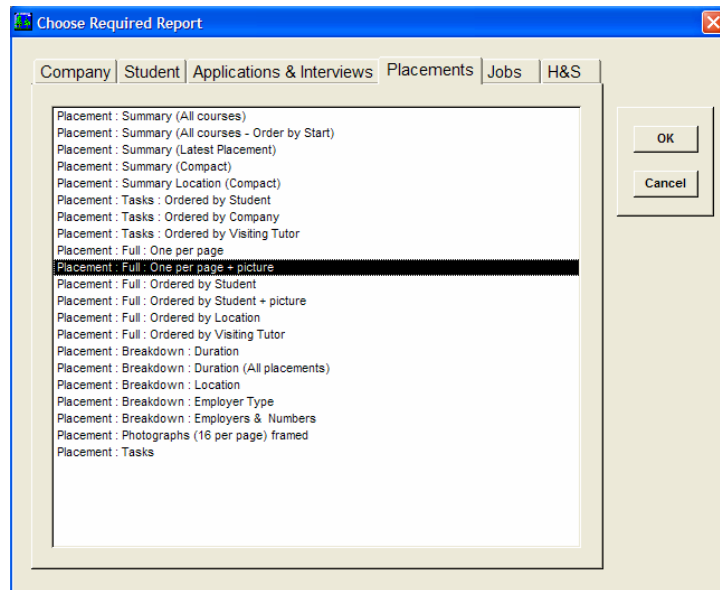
Choose Required Report

Company | Student | Applications & Interviews | Placements | Jobs | H&S

Placement : Summary (All courses)
Placement : Summary (All courses - Order by Start)
Placement : Summary (Latest Placement)
Placement : Summary (Compact)
Placement : Summary Location (Compact)
Placement : Tasks : Ordered by Student
Placement : Tasks : Ordered by Company
Placement : Tasks : Ordered by Visiting Tutor
Placement : Full : One per page
Placement : Full : One per page + picture
Placement : Full : Ordered by Student
Placement : Full : Ordered by Student + picture
Placement : Full : Ordered by Location
Placement : Full : Ordered by Visiting Tutor
Placement : Breakdown : Duration
Placement : Breakdown : Duration (All placements)
Placement : Breakdown : Location
Placement : Breakdown : Employer Type
Placement : Breakdown : Employers & Numbers
Placement : Photographs (16 per page) framed
Placement : Tasks

OK
Cancel